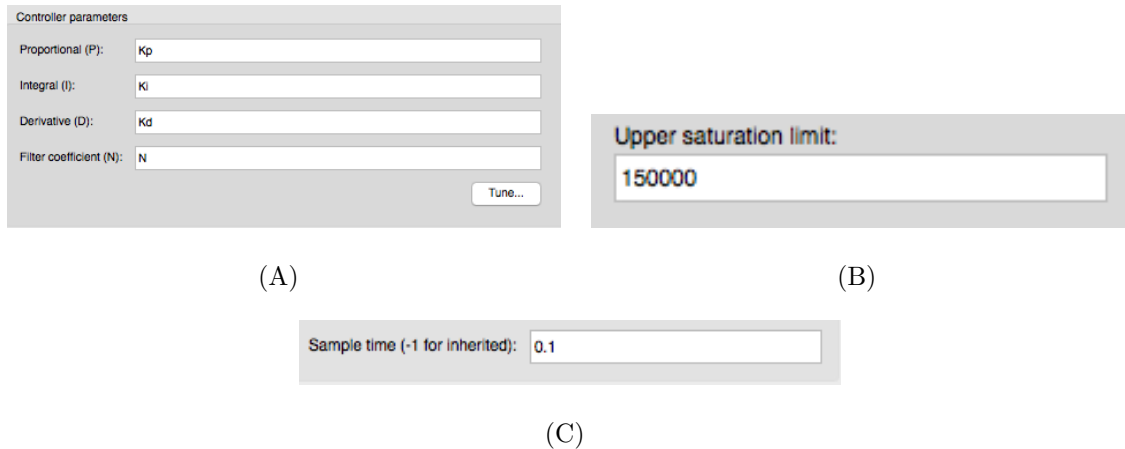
Controller parameters

Proportional (P): Kp

Integral (I): Ki

Derivative (D): Kd

Filter coefficient (N): N

Tune...

Upper saturation limit:

150000

(A)

(B)

Sample time (-1 for inherited): 0.1

(C)